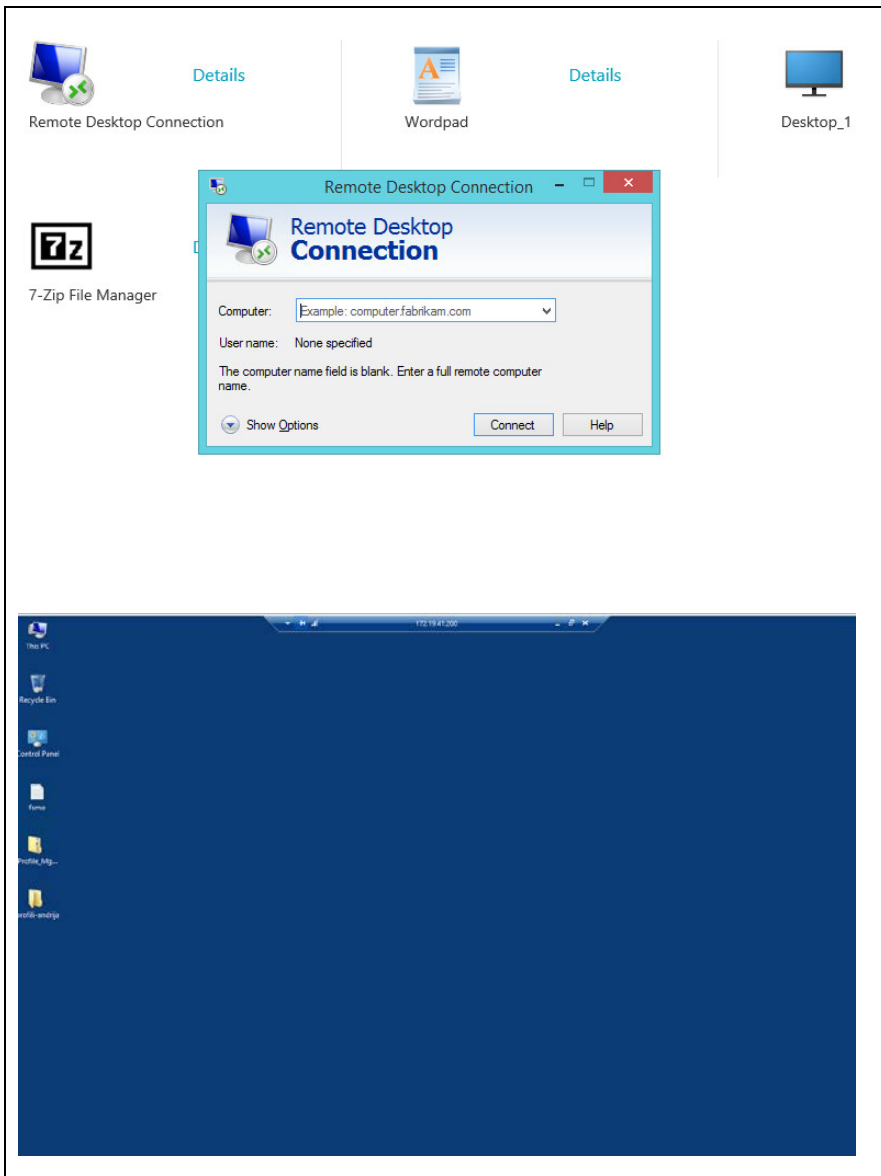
Remote Desktop Connection

Details

Wordpad

Details

Desktop_1

7-Zip File Manager

D

Remote Desktop Connection

Remote Desktop
Connection

Computer: Example: computer.fabrikam.com

User name: None specified

The computer name field is blank. Enter a full remote computer name.

Show Options

Connect

Help

172.19.41.200

This PC

Recycle Bin

Control Panel

forma

Profile_Mg...

profili-andrija